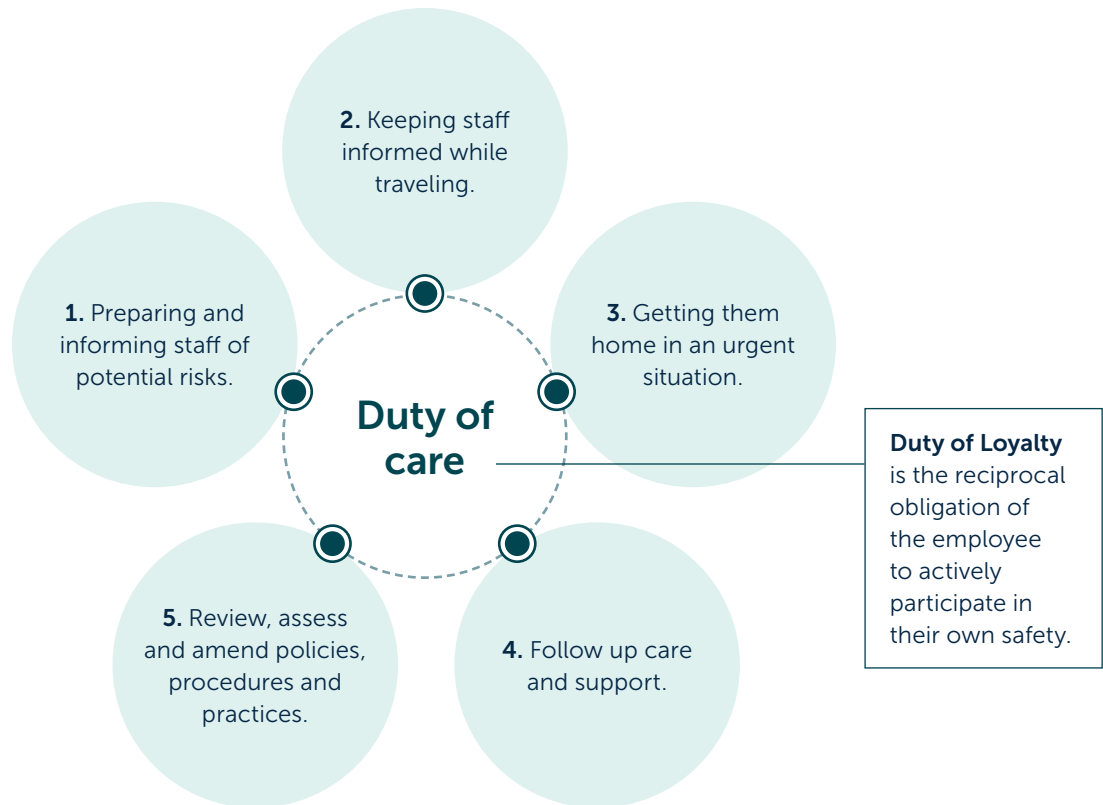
**2.** Keeping staff informed while traveling.

**1.** Preparing and informing staff of potential risks.

**3.** Getting them home in an urgent situation.

**Duty of care**

**Duty of Loyalty** is the reciprocal obligation of the employee to actively participate in their own safety.

**5.** Review, assess and amend policies, procedures and practices.

**4.** Follow up care and support.